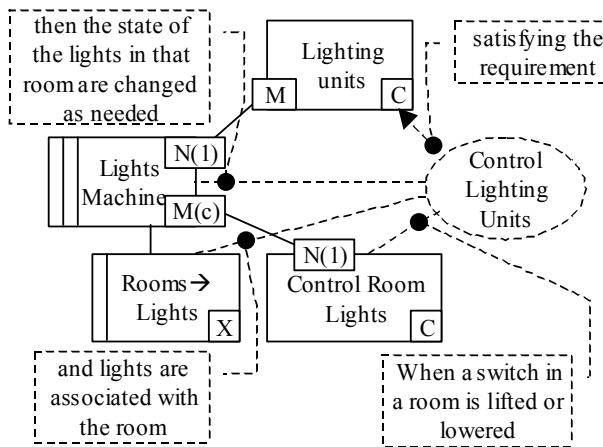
then the state of the lights in that room are changed as needed

Lighting units

M

C

satisfying the requirement

Lights Machine

N(1)

M(c)

Control Lighting Units

N(1)

Rooms→ Lights

X

Control Room Lights

C

and lights are associated with the room

When a switch in a room is lifted or lowered